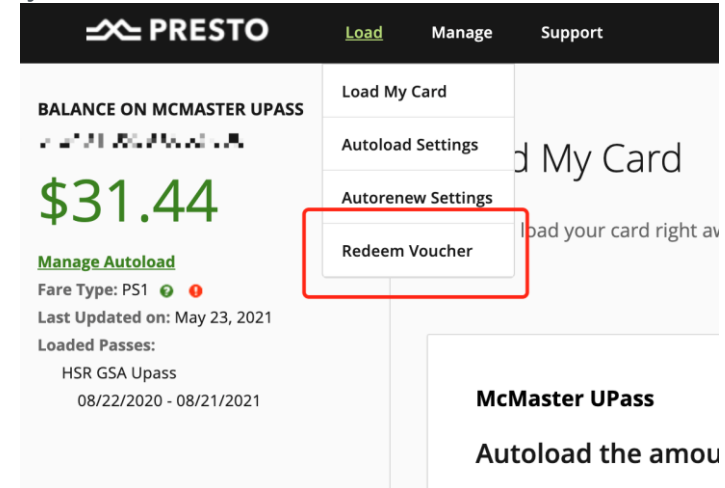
PRESTO Load Manage Support

BALANCE ON MCMASTER UPASS
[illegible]
$31.44
Manage Autoload
Fare Type: PS1
Last Updated on: May 23, 2021
Loaded Passes:
HSR GSA Upass
08/22/2020 - 08/21/2021

Load My Card
Autoload Settings
Autorenew Settings
Redeem Voucher

d My Card
load your card right av

McMaster UPass
Autoload the amou